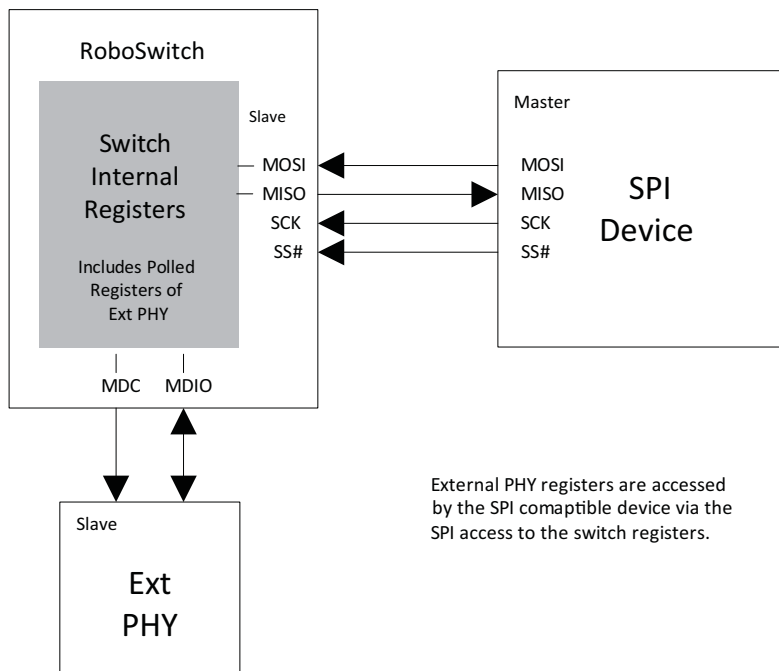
RoboSwitch

Switch Internal Registers

Includes Polled Registers of Ext PHY

Slave

MOSI
MISO
SCK
SS#

Master

MOSI
MISO
SCK
SS#

SPI Device

MDC MDIO

Slave

Ext PHY

External PHY registers are accessed by the SPI comaptible device via the SPI access to the switch registers.